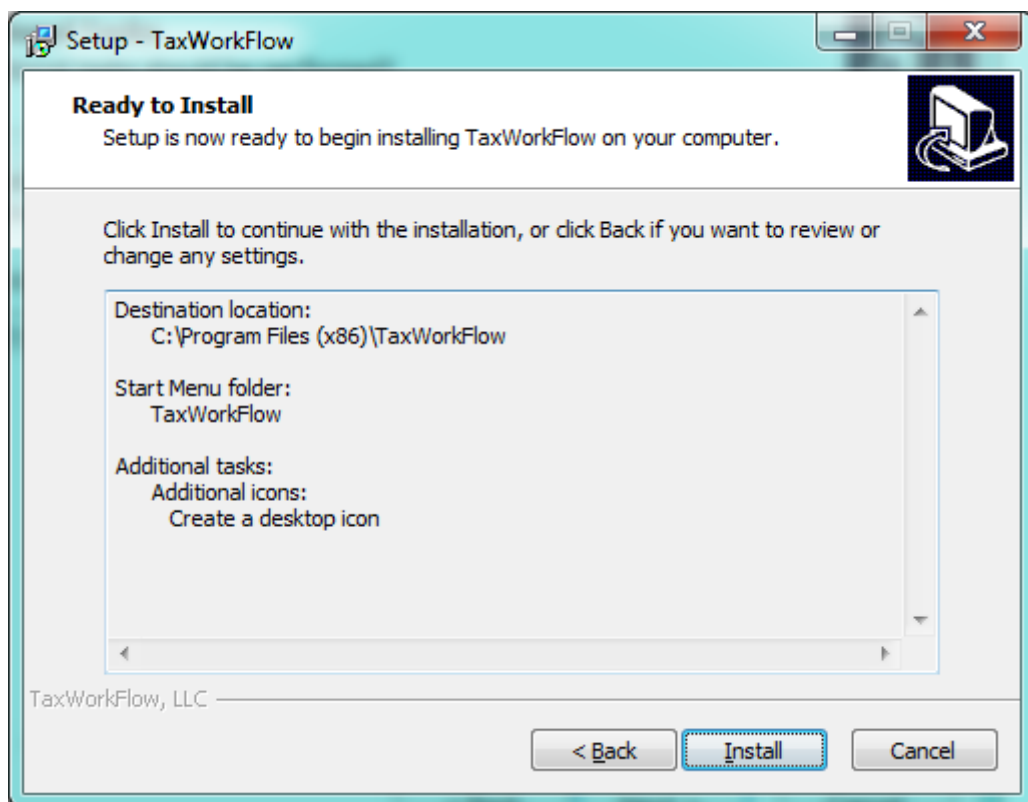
Setup - TaxWorkFlow

**Ready to Install**
Setup is now ready to begin installing TaxWorkFlow on your computer.

Click Install to continue with the installation, or click Back if you want to review or change any settings.

Destination location:
C:\Program Files (x86)\TaxWorkFlow

Start Menu folder:
TaxWorkFlow

Additional tasks:
Additional icons:
Create a desktop icon

TaxWorkFlow, LLC

< Back
Install
Cancel